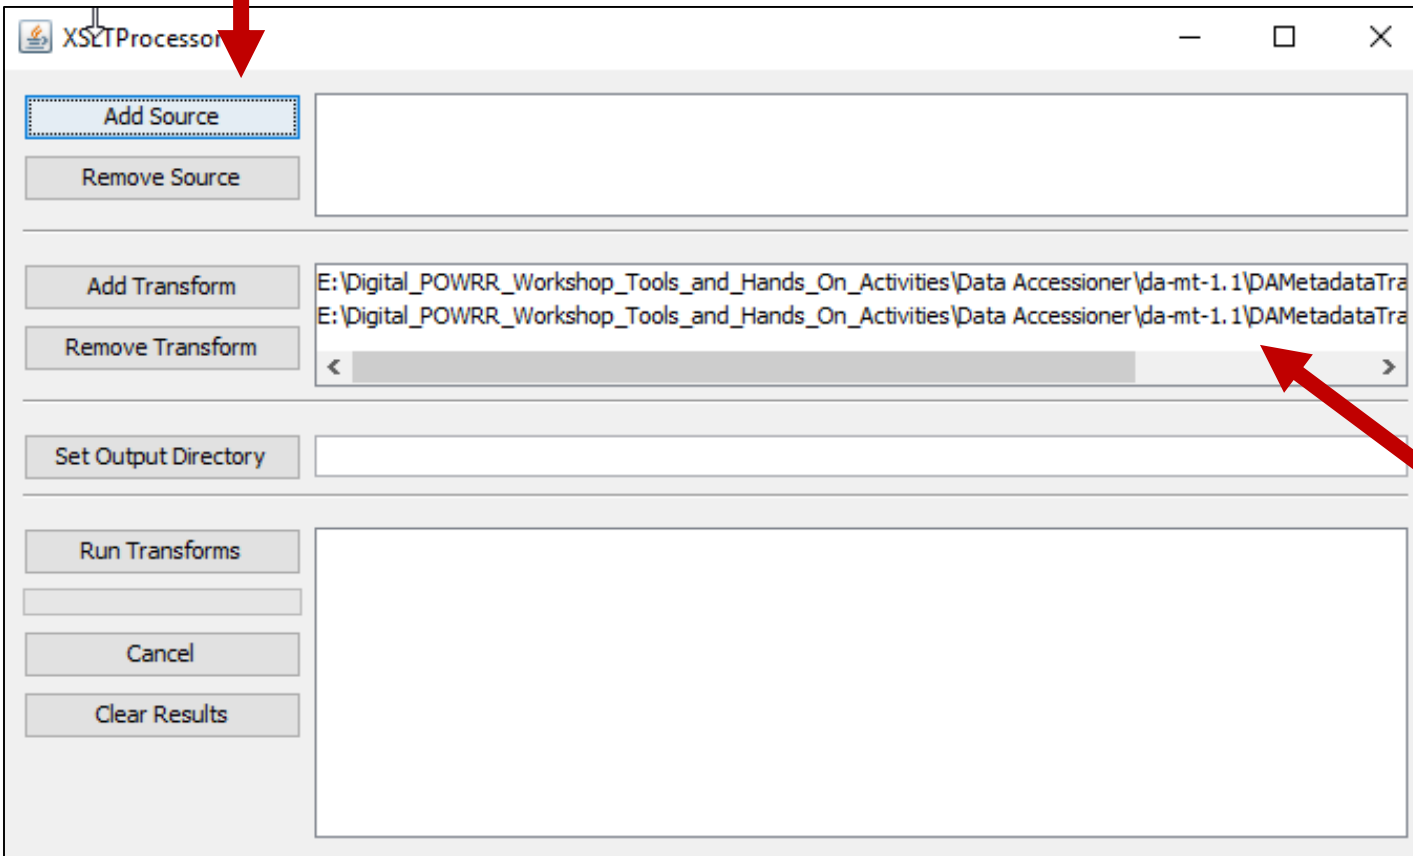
XSLTProcessor

Add Source

Remove Source

Add Transform

Remove Transform

E:\Digital_POWRR_Workshop_Tools_and_Hands_On_Activities\Data Accessioner\da-mt-1.1\DAMetadataTra
E:\Digital_POWRR_Workshop_Tools_and_Hands_On_Activities\Data Accessioner\da-mt-1.1\DAMetadataTra

Set Output Directory

Run Transforms

Cancel

Clear Results